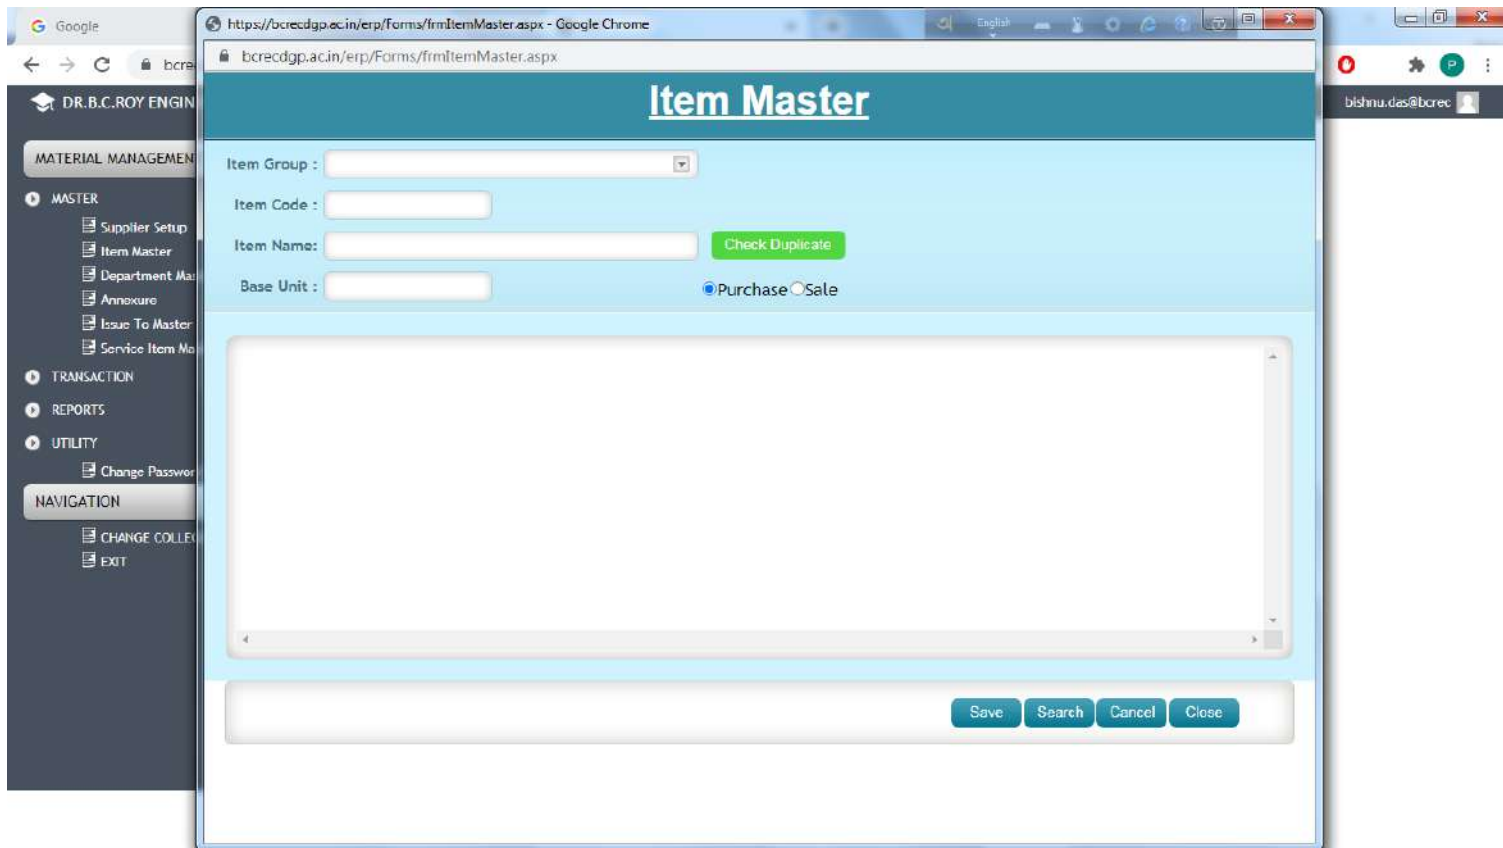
Google
bcre
DR.B.C.ROY ENGIN
MATERIAL MANAGEMEN
MASTER
Supplier Setup
Item Master
Department Ma
Annexure
Issue To Master
Service Item Ma
TRANSACTION
REPORTS
UTILITY
Change Passwor
NAVIGATION
CHANGE COLLE
EXIT

https://bcrecdgp.ac.in/erp/Forms/frmItemMaster.aspx - Google Chrome
English
bcrecdgp.ac.in/erp/Forms/frmItemMaster.aspx
bishnu.das@bcrec

Item Master

Item Group :
Item Code :
Item Name:
Check Duplicate
Base Unit :
Purchase Sale

Save Search Cancel Close